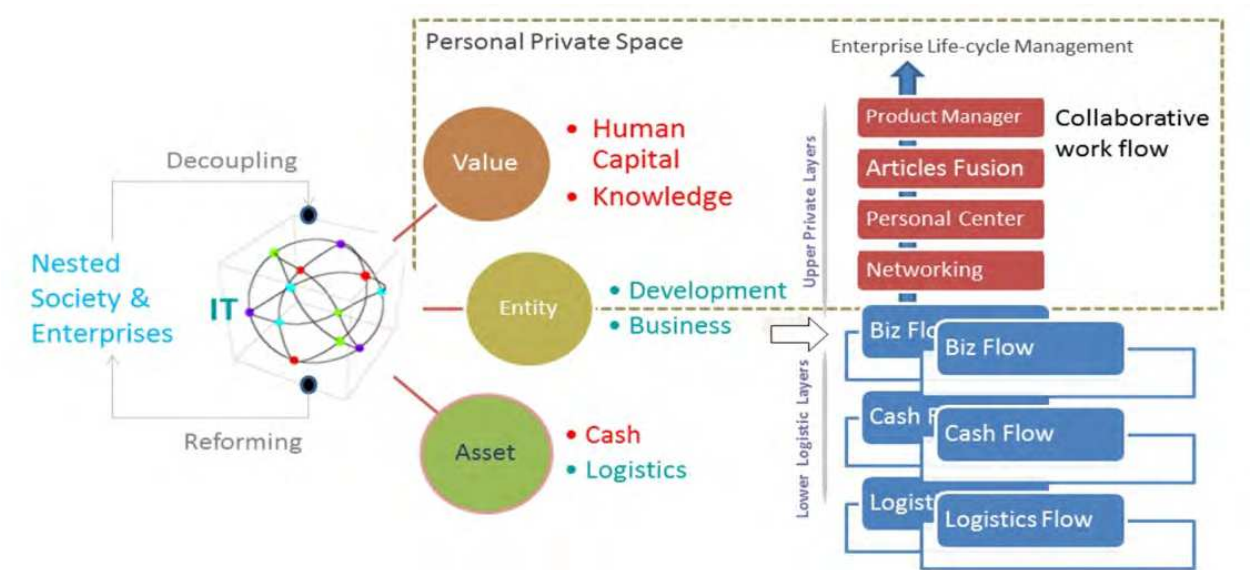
Personal Private Space

Enterprise Life-cycle Management

Decoupling

Nested Society & Enterprises

IT

Reforming

Value

• Human Capital
• Knowledge

Entity

• Development
• Business

Asset

• Cash
• Logistics

Upper Private Layers

Product Manager

Collaborative work flow

Articles Fusion

Personal Center

Networking

Lower Logistic Layers

Biz Flo

Biz Flow

Cash F

Cash Flow

Logist

Logistics Flow